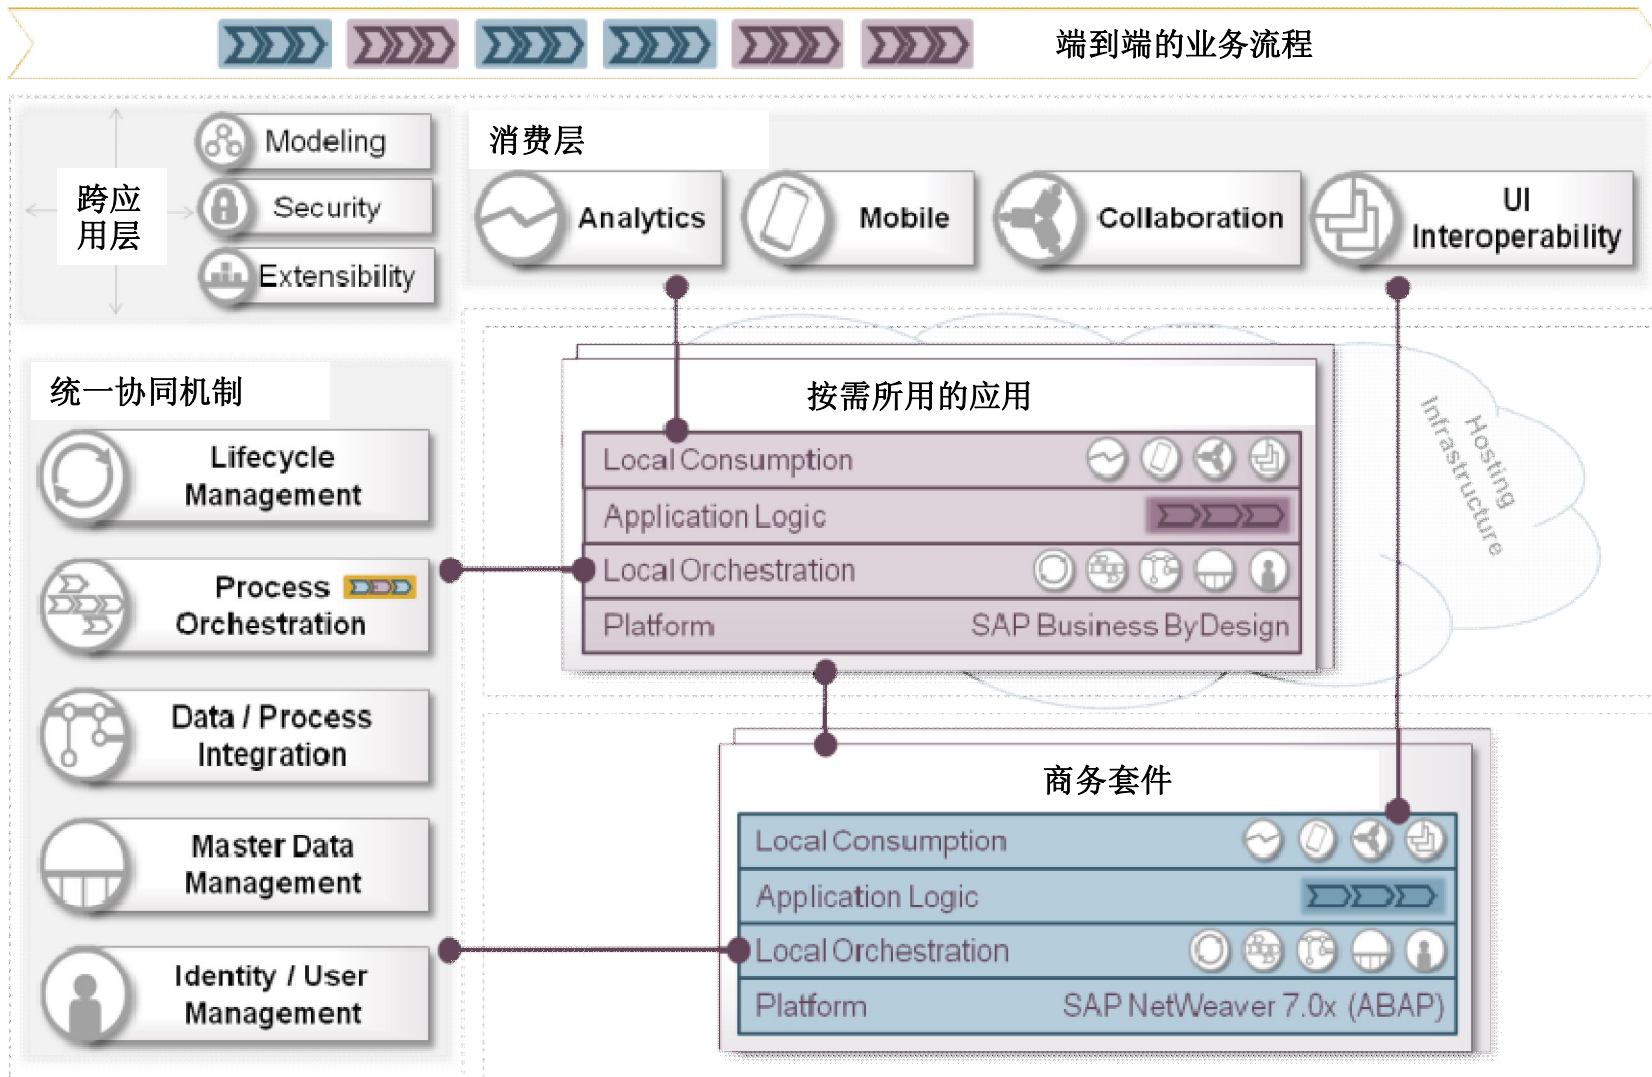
端到端的业务流程

跨应用层

Modeling

Security

Extensibility

消费层

Analytics

Mobile

Collaboration

UI Interoperability

统一协同机制

Lifecycle Management

Process Orchestration

Data / Process Integration

Master Data Management

Identity / User Management

按需所用的应用

Local Consumption

Application Logic

Local Orchestration

Platform SAP Business ByDesign

Hosting Infrastructure

商务套件

Local Consumption

Application Logic

Local Orchestration

Platform SAP NetWeaver 7.0x (ABAP)